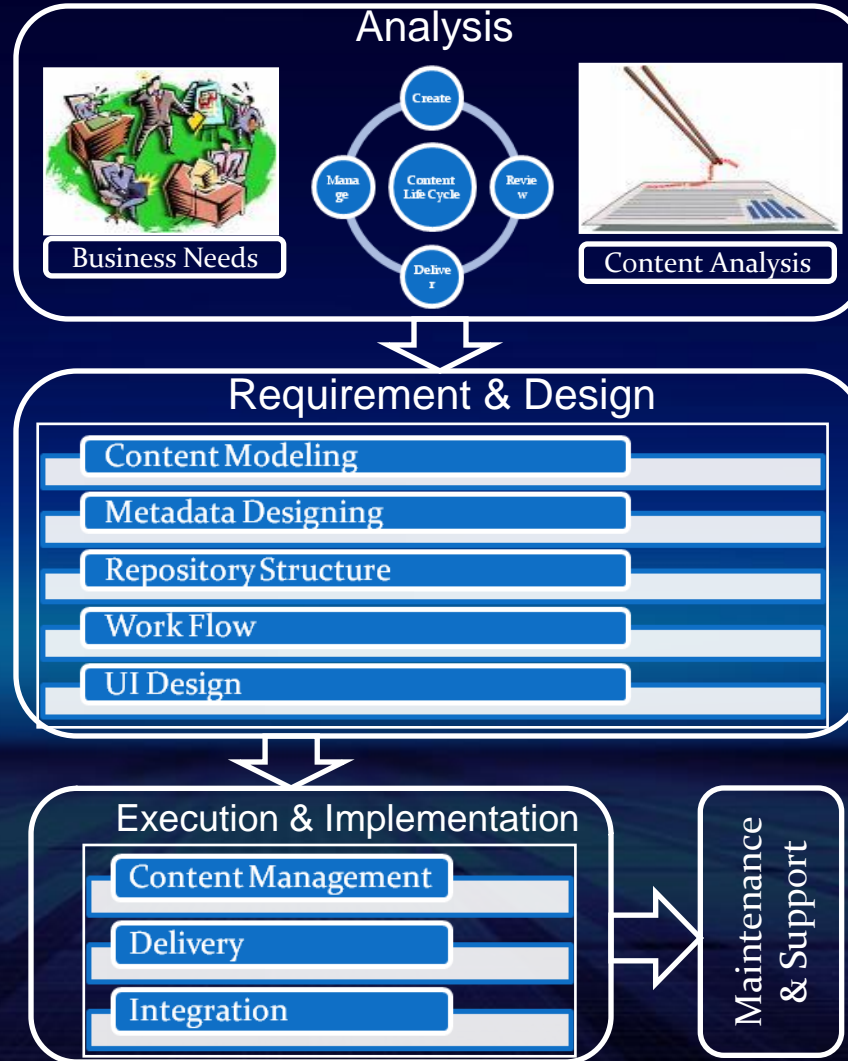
Analysis

Create

Manage

Content Life Cycle

Review

Deliver

Business Needs

Content Analysis

Requirement & Design

Content Modeling

Metadata Designing

Repository Structure

Work Flow

UI Design

Execution & Implementation

Content Management

Delivery

Integration

Maintenance & Support